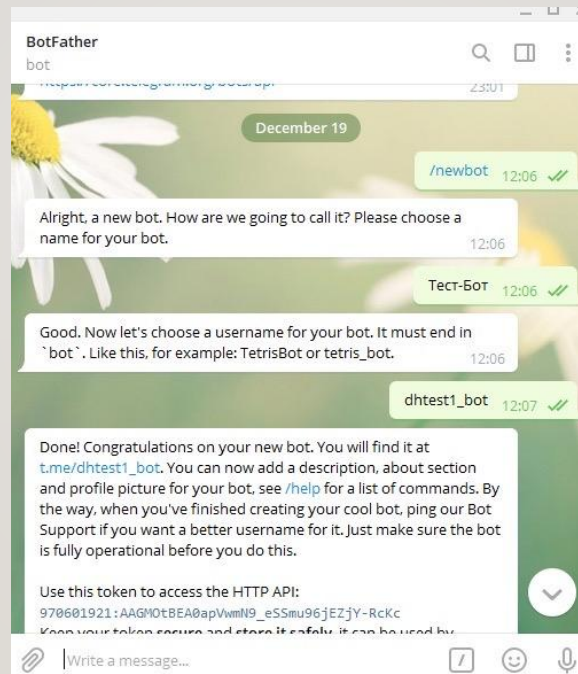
BotFather
bot

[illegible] 23:01

December 19

/newbot 12:06

Alright, a new bot. How are we going to call it? Please choose a name for your bot. 12:06

Тест-Бот 12:06

Good. Now let's choose a username for your bot. It must end in `bot`. Like this, for example: TetrisBot or tetris_bot. 12:06

dhtest1_bot 12:07

Done! Congratulations on your new bot. You will find it at t.me/dhtest1_bot. You can now add a description, about section and profile picture for your bot, see /help for a list of commands. By the way, when you've finished creating your cool bot, ping our Bot Support if you want a better username for it. Just make sure the bot is fully operational before you do this.

Use this token to access the HTTP API:
970601921:AAGMOtBEA0apVwmN9_eSSmu96jEZjY-RcKc
Keep your token secure and store it safely, it can be used by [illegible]

Write a message...